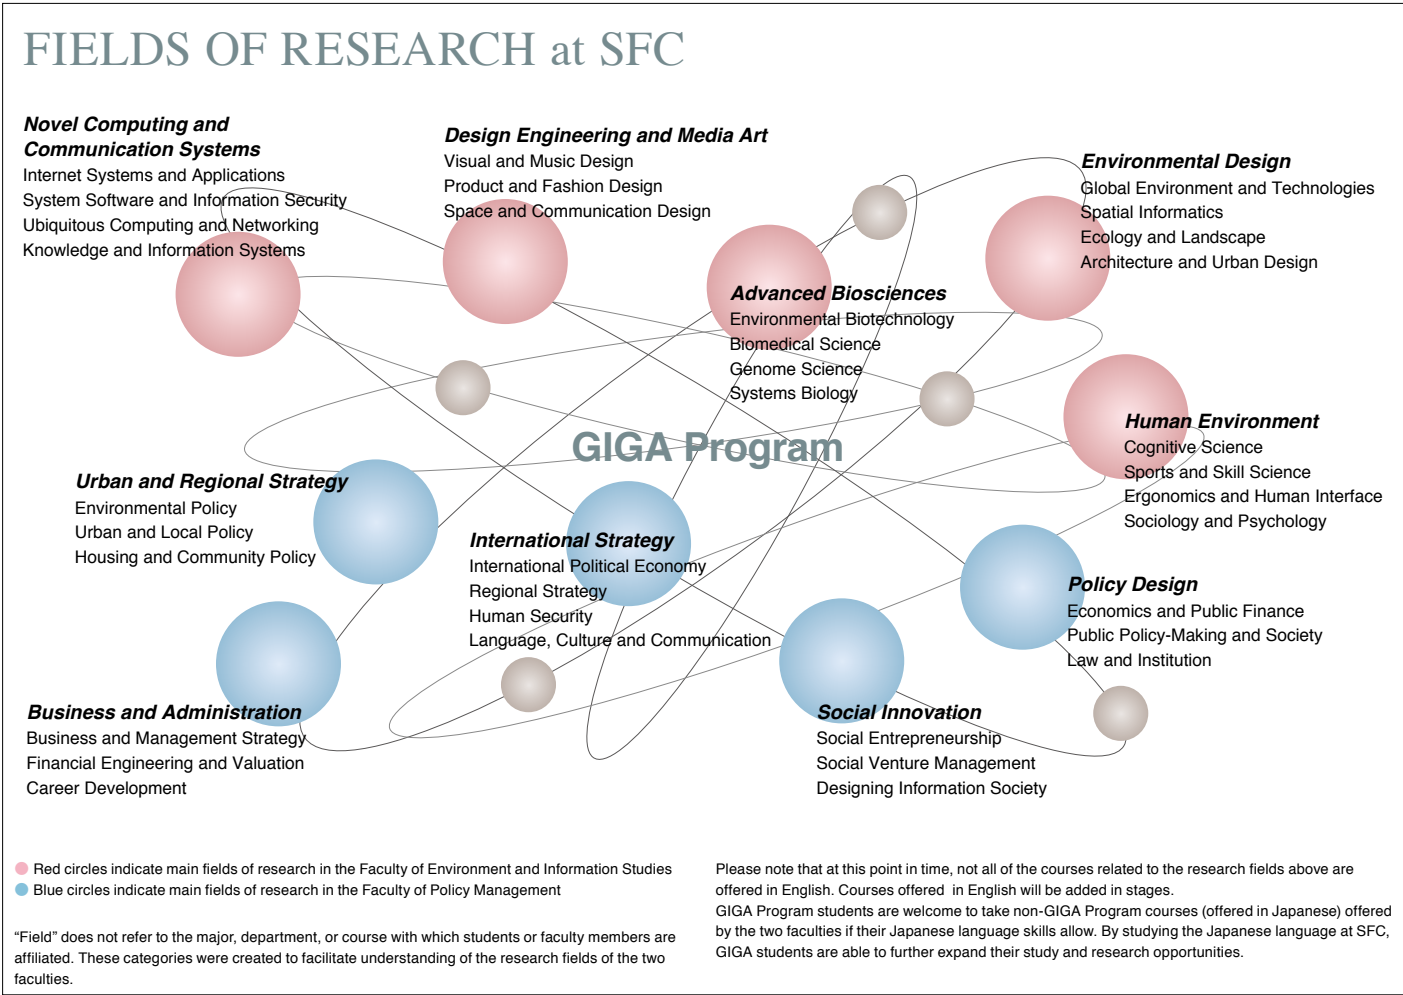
FIELDS OF RESEARCH at SFC

Novel Computing and Communication Systems
Internet Systems and Applications
System Software and Information Security
Ubiquitous Computing and Networking
Knowledge and Information Systems

Design Engineering and Media Art
Visual and Music Design
Product and Fashion Design
Space and Communication Design

Environmental Design
Global Environment and Technologies
Spatial Informatics
Ecology and Landscape
Architecture and Urban Design

Advanced Biosciences
Environmental Biotechnology
Biomedical Science
Genome Science
Systems Biology

GIGA Program

Human Environment
Cognitive Science
Sports and Skill Science
Ergonomics and Human Interface
Sociology and Psychology

Urban and Regional Strategy
Environmental Policy
Urban and Local Policy
Housing and Community Policy

International Strategy
International Political Economy
Regional Strategy
Human Security
Language, Culture and Communication

Policy Design
Economics and Public Finance
Public Policy-Making and Society
Law and Institution

Business and Administration
Business and Management Strategy
Financial Engineering and Valuation
Career Development

Social Innovation
Social Entrepreneurship
Social Venture Management
Designing Information Society

Red circles indicate main fields of research in the Faculty of Environment and Information Studies
Blue circles indicate main fields of research in the Faculty of Policy Management

“Field” does not refer to the major, department, or course with which students or faculty members are affiliated. These categories were created to facilitate understanding of the research fields of the two faculties.

Please note that at this point in time, not all of the courses related to the research fields above are offered in English. Courses offered in English will be added in stages.
GIGA Program students are welcome to take non-GIGA Program courses (offered in Japanese) offered by the two faculties if their Japanese language skills allow. By studying the Japanese language at SFC, GIGA students are able to further expand their study and research opportunities.